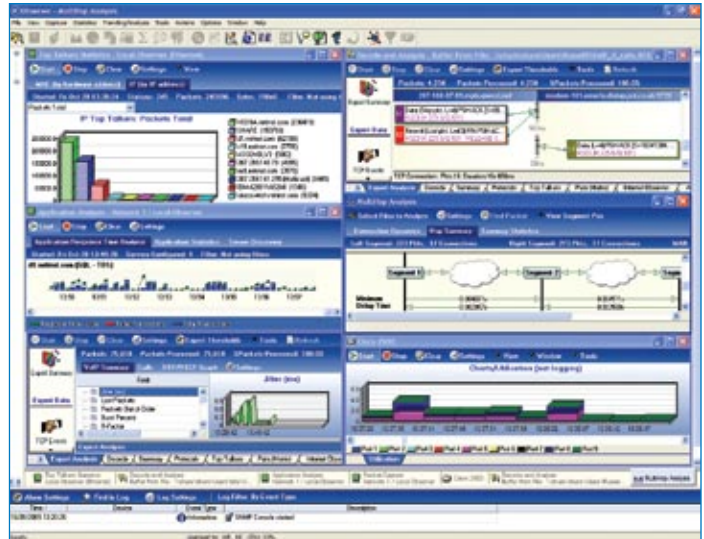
Observer - MultiHop Analysis

File View Capture Statistics Trending/Analysis Tools Actions Options Window Help

Top Talkers Statistics - Local Observer (Ethernet)

Start Stop Clear Settings View

IP Top Talkers: Packets Total

Application Analysis - Network 1 / Local Observer

Start Stop Clear Settings

Application Response Time Analysis Application Statistics

Decode and Analysis

Start Stop Settings Expert Thresholds Tools Refresh

Packets: 4,236 Packets Processed: 4,236

Expert Summary

Expert Data

TCP Events

Expert Analysis Decode Summary Protocols Top Talkers Pass-through

MultiHop Analysis

Select Files to Analyze Settings Find Packet View Segment Pair

Segment 1 Segment 2

Window Delay Time

Start Stop Clear Settings Expert Thresholds Tools Refresh

Packets: 75,618 Packets Processed: 75,618

Expert Summary

Expert Data

TCP Events

Jitter (ms)

Expert Analysis Decode Summary Protocols Top Talkers Pass-through Internet Observer

Cisco 2600

Start Stop Clear Run Window Tools

Alarm Settings Find in Log Log Settings Log Filter: No Event Type

Date Source Event Type Description

Information SNMP Console started